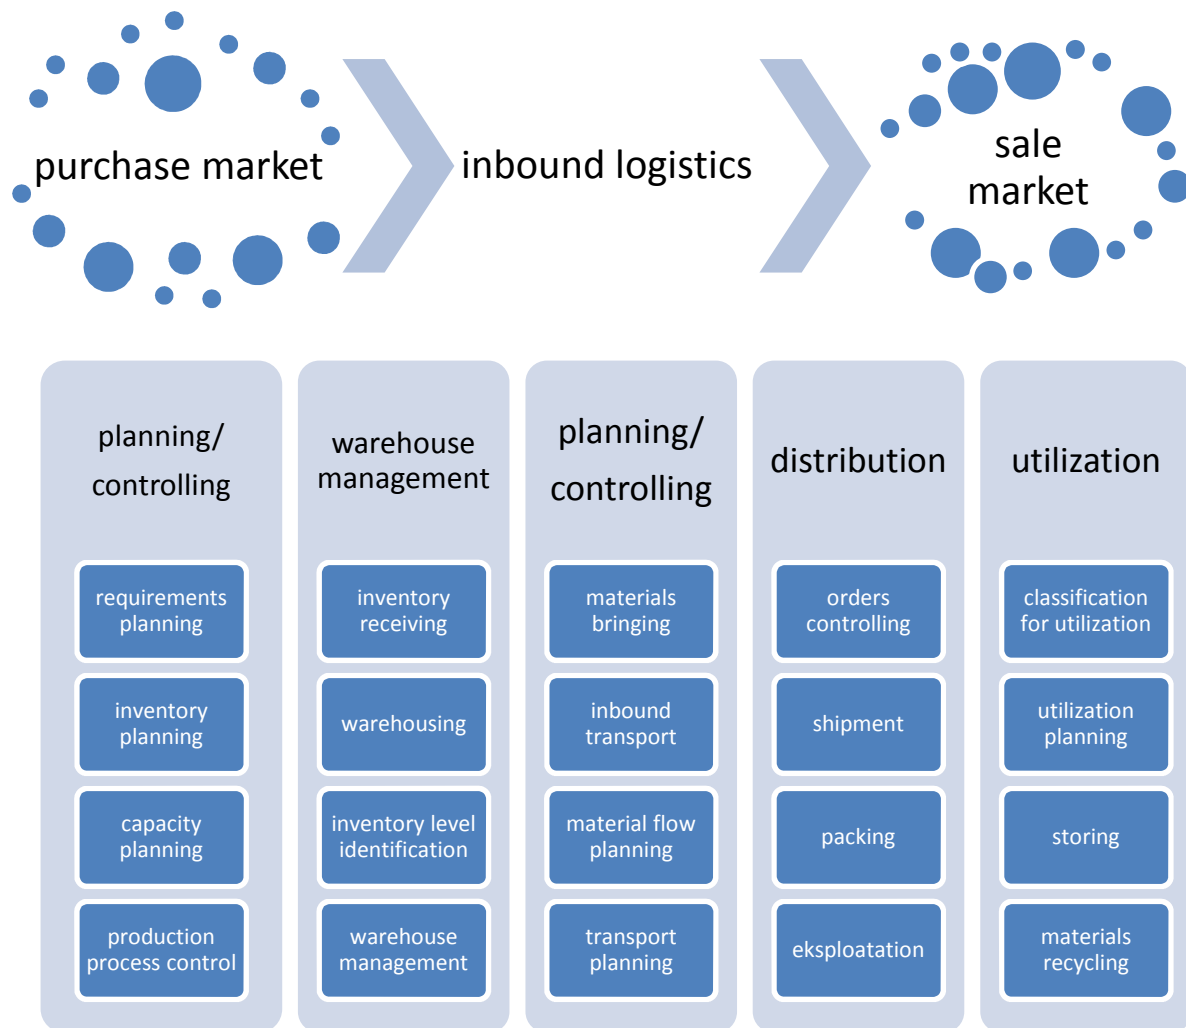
purchase market

inbound logistics

sale market

planning/ controlling

requirements planning

inventory planning

capacity planning

production process control

warehouse management

inventory receiving

warehousing

inventory level identification

warehouse management

planning/ controlling

materials bringing

inbound transport

material flow planning

transport planning

distribution

orders controlling

shipment

packing

eksploatation

utilization

classification for utilization

utilization planning

storing

materials recycling